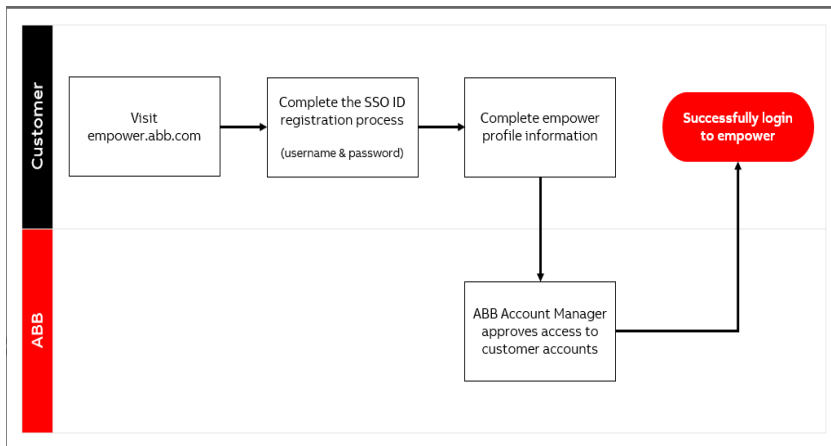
Customer

Visit empower.abb.com

Complete the SSO ID registration process

(username & password)

Complete empower profile information

Successfully login to empower

ABB

ABB Account Manager approves access to customer accounts